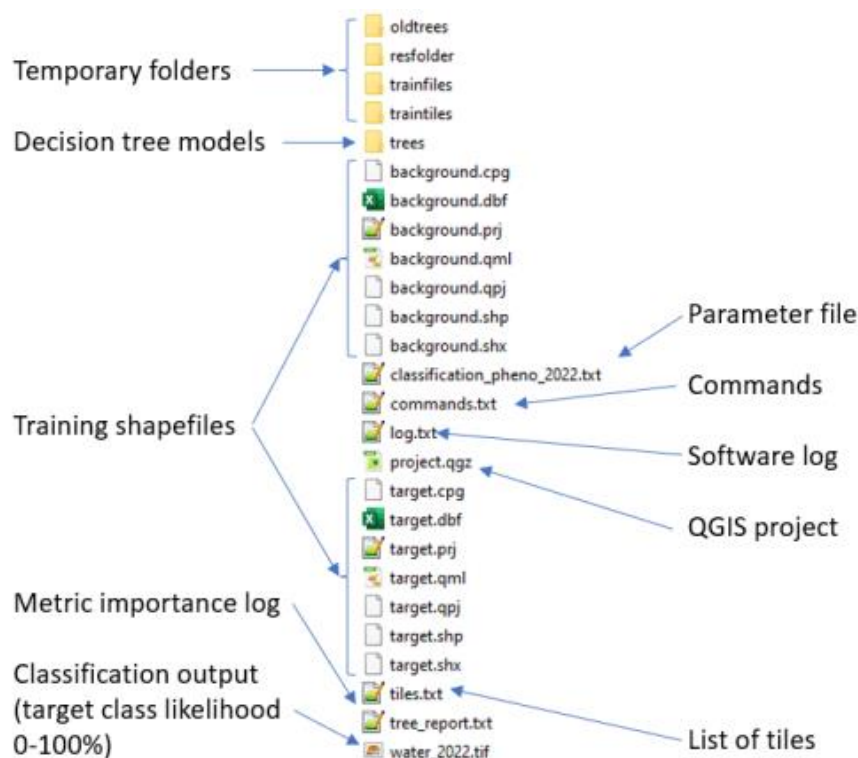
Temporary folders
Decision tree models
Training shapefiles
Metric importance log
Classification output (target class likelihood 0-100%)

oldtrees
resfolder
trainfiles
traintiles
trees
background.cpg
background.dbf
background.prj
background.qml
background.qpj
background.shp
background.shx
classification_pheno_2022.txt
commands.txt
log.txt
project.qgz
target.cpg
target.dbf
target.prj
target.qml
target.qpj
target.shp
target.shx
tiles.txt
tree_report.txt
water_2022.tif

Parameter file
Commands
Software log
QGIS project
List of tiles